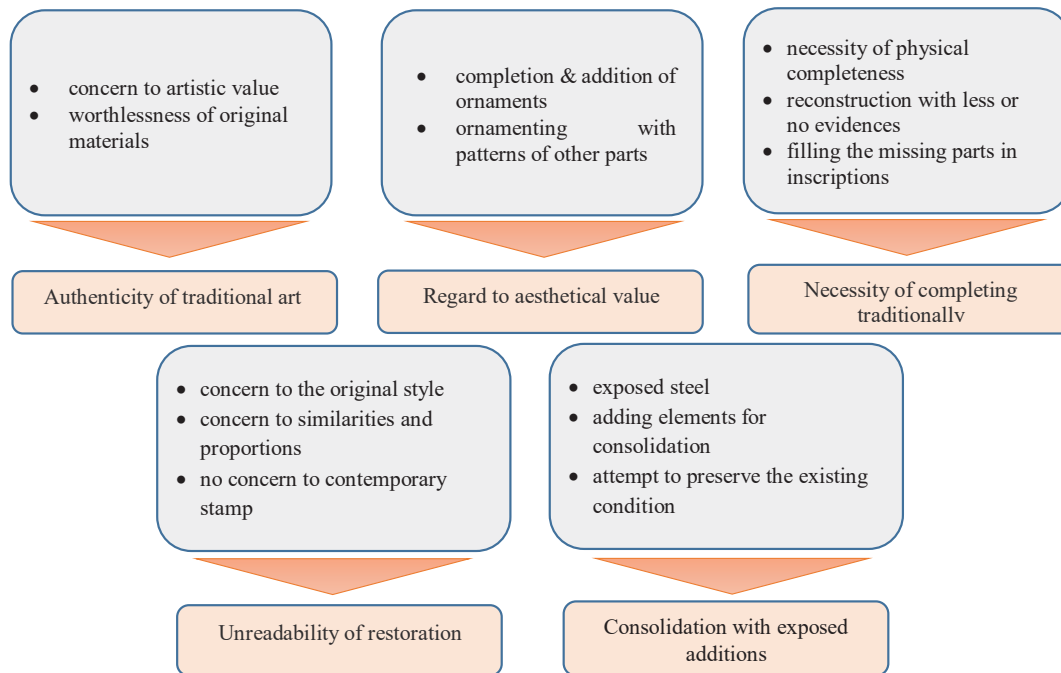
- concern to artistic value
- worthlessness of original materials

Authenticity of traditional art

- completion & addition of ornaments
- ornamenting with patterns of other parts

Regard to aesthetical value

- necessity of physical completeness
- reconstruction with less or no evidences
- filling the missing parts in inscriptions

Necessity of completing traditionally

- concern to the original style
- concern to similarities and proportions
- no concern to contemporary stamp

Unreadability of restoration

- exposed steel
- adding elements for consolidation
- attempt to preserve the existing condition

Consolidation with exposed additions